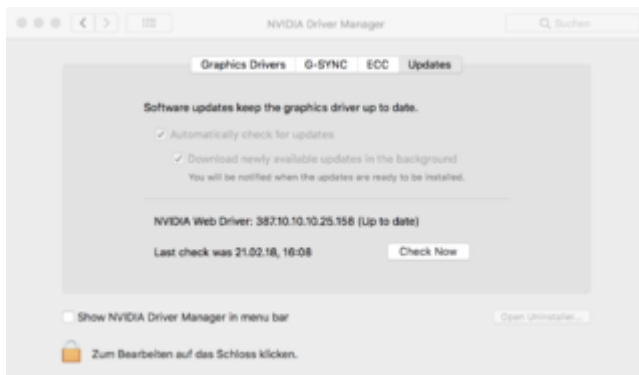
NVIDIA Driver Manager

Suchen

Graphics Drivers | G-SYNC | ECC | Updates

Software updates keep the graphics driver up to date.

Automatically check for updates

Download newly available updates in the background

You will be notified when the updates are ready to be installed.

NVIDIA Web Driver: 387.10.10.10.25.158 (Up to date)

Last check was 21.02.18, 16:08

Check Now

Show NVIDIA Driver Manager in menu bar

Open Uninstaller...

Zum Bearbeiten auf das Schloss klicken.